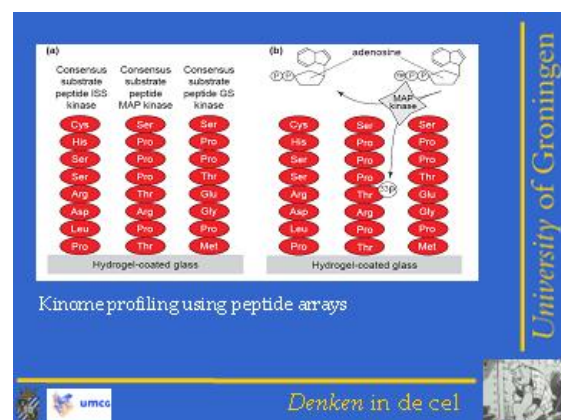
(a)

| Consensus substrate peptide ISS kinase | Consensus substrate peptide MAP kinase | Consensus substrate peptide GS kinase |
|---|---|---|
| Cys | Ser | Ser |
| His | Pro | Pro |
| Ser | Pro | Pro |
| Ser | Pro | Thr |
| Arg | Thr | Glu |
| Asp | Arg | Gly |
| Leu | Pro | Pro |
| Pro | Thr | Met |

Hydrogel-coated glass

(b)

adenosine

P P

P P P

MAP kinase

33P

| Cys | Ser | Ser |
|---|---|---|
| His | Pro | Pro |
| Ser | Pro | Pro |
| Ser | Pro | Thr |
| Arg | Thr | Glu |
| Asp | Arg | Gly |
| Leu | Pro | Pro |
| Pro | Thr | Met |

Hydrogel-coated glass

Kinome profiling using peptide arrays

University of Groningen

umcg

Denken in de cel